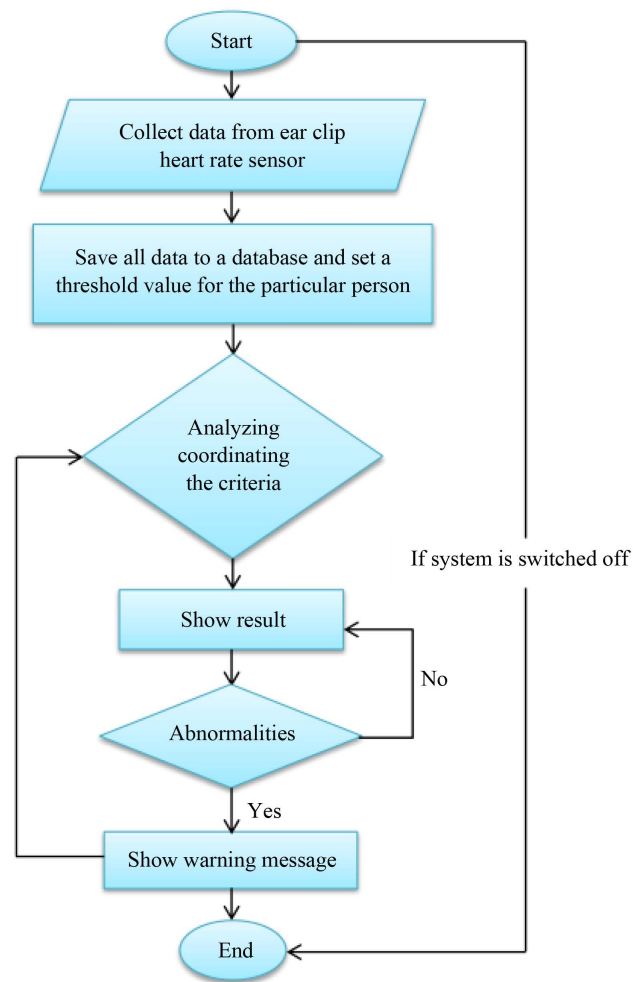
Start

Collect data from ear clip heart rate sensor

Save all data to a database and set a threshold value for the particular person

Analyzing coordinating the criteria

If system is switched off

Show result

No

Abnormalities

Yes

Show warning message

End